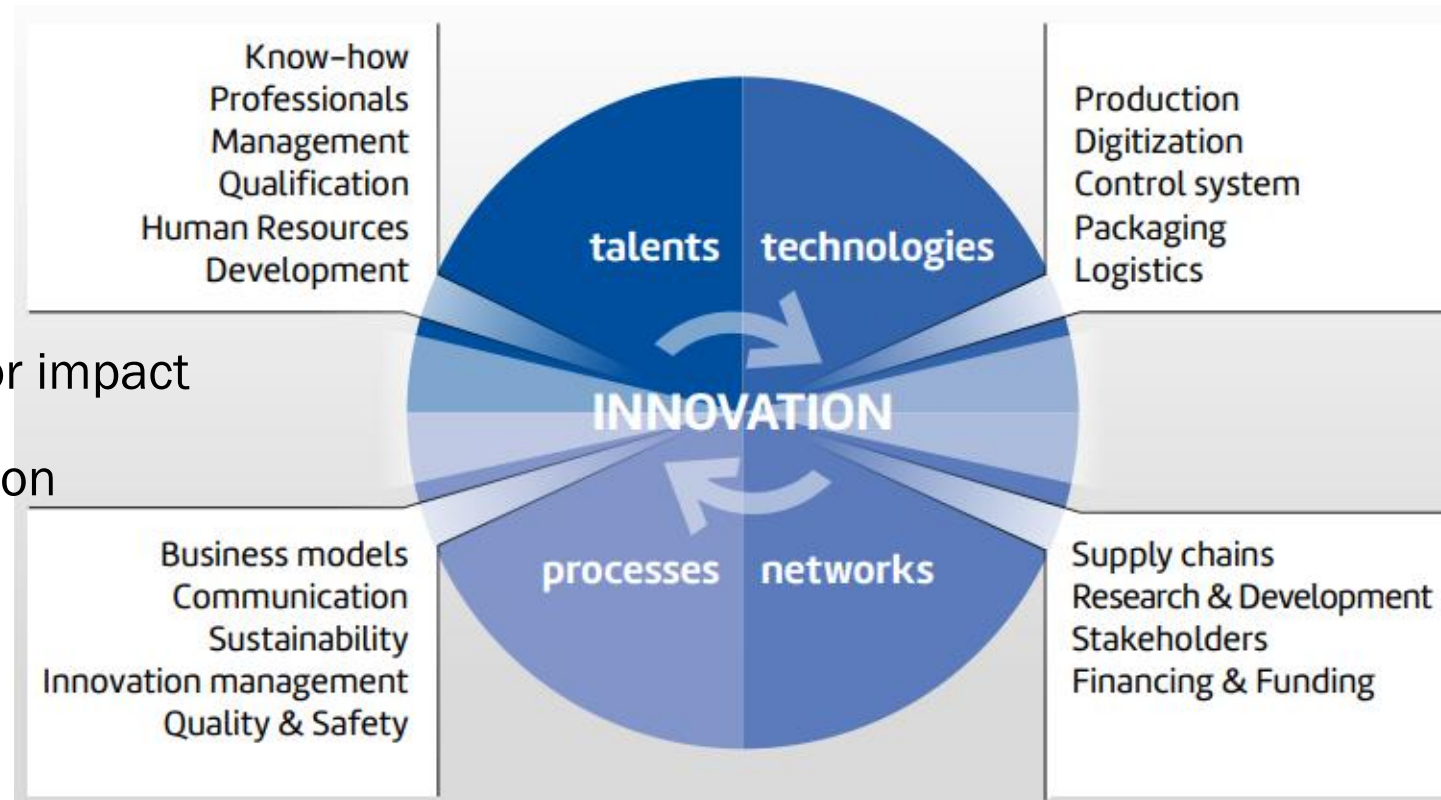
Know-how
Professionals
Management
Qualification
Human Resources
Development

talents

technologies

Production
Digitization
Control system
Packaging
Logistics

r impact

on

INNOVATION

Business models
Communication
Sustainability
Innovation management
Quality & Safety

processes

networks

Supply chains
Research & Development
Stakeholders
Financing & Funding